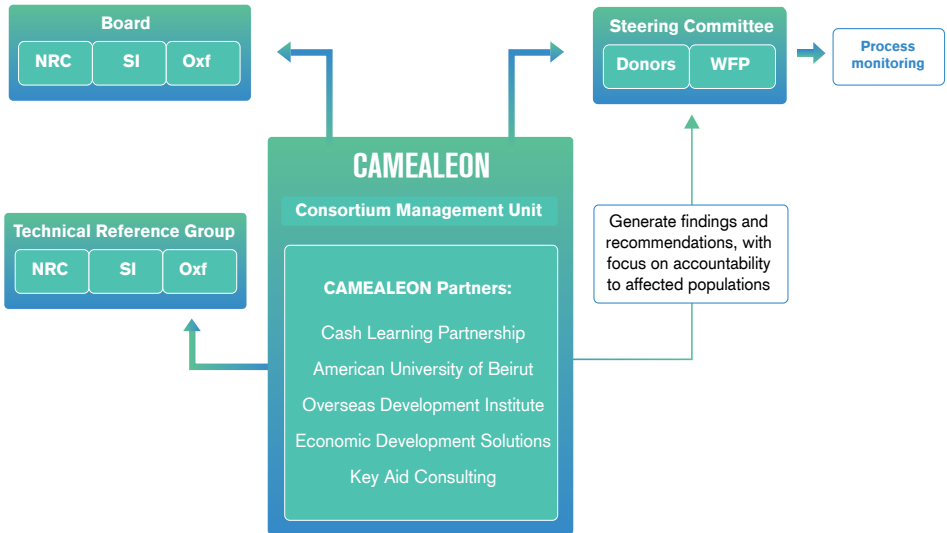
Board

NRC SI Oxf

Steering Committee

Donors WFP

Process monitoring

CAMEALEON

Consortium Management Unit

Technical Reference Group

NRC SI Oxf

Generate findings and recommendations, with focus on accountability to affected populations

CAMEALEON Partners:

Cash Learning Partnership

American University of Beirut

Overseas Development Institute

Economic Development Solutions

Key Aid Consulting